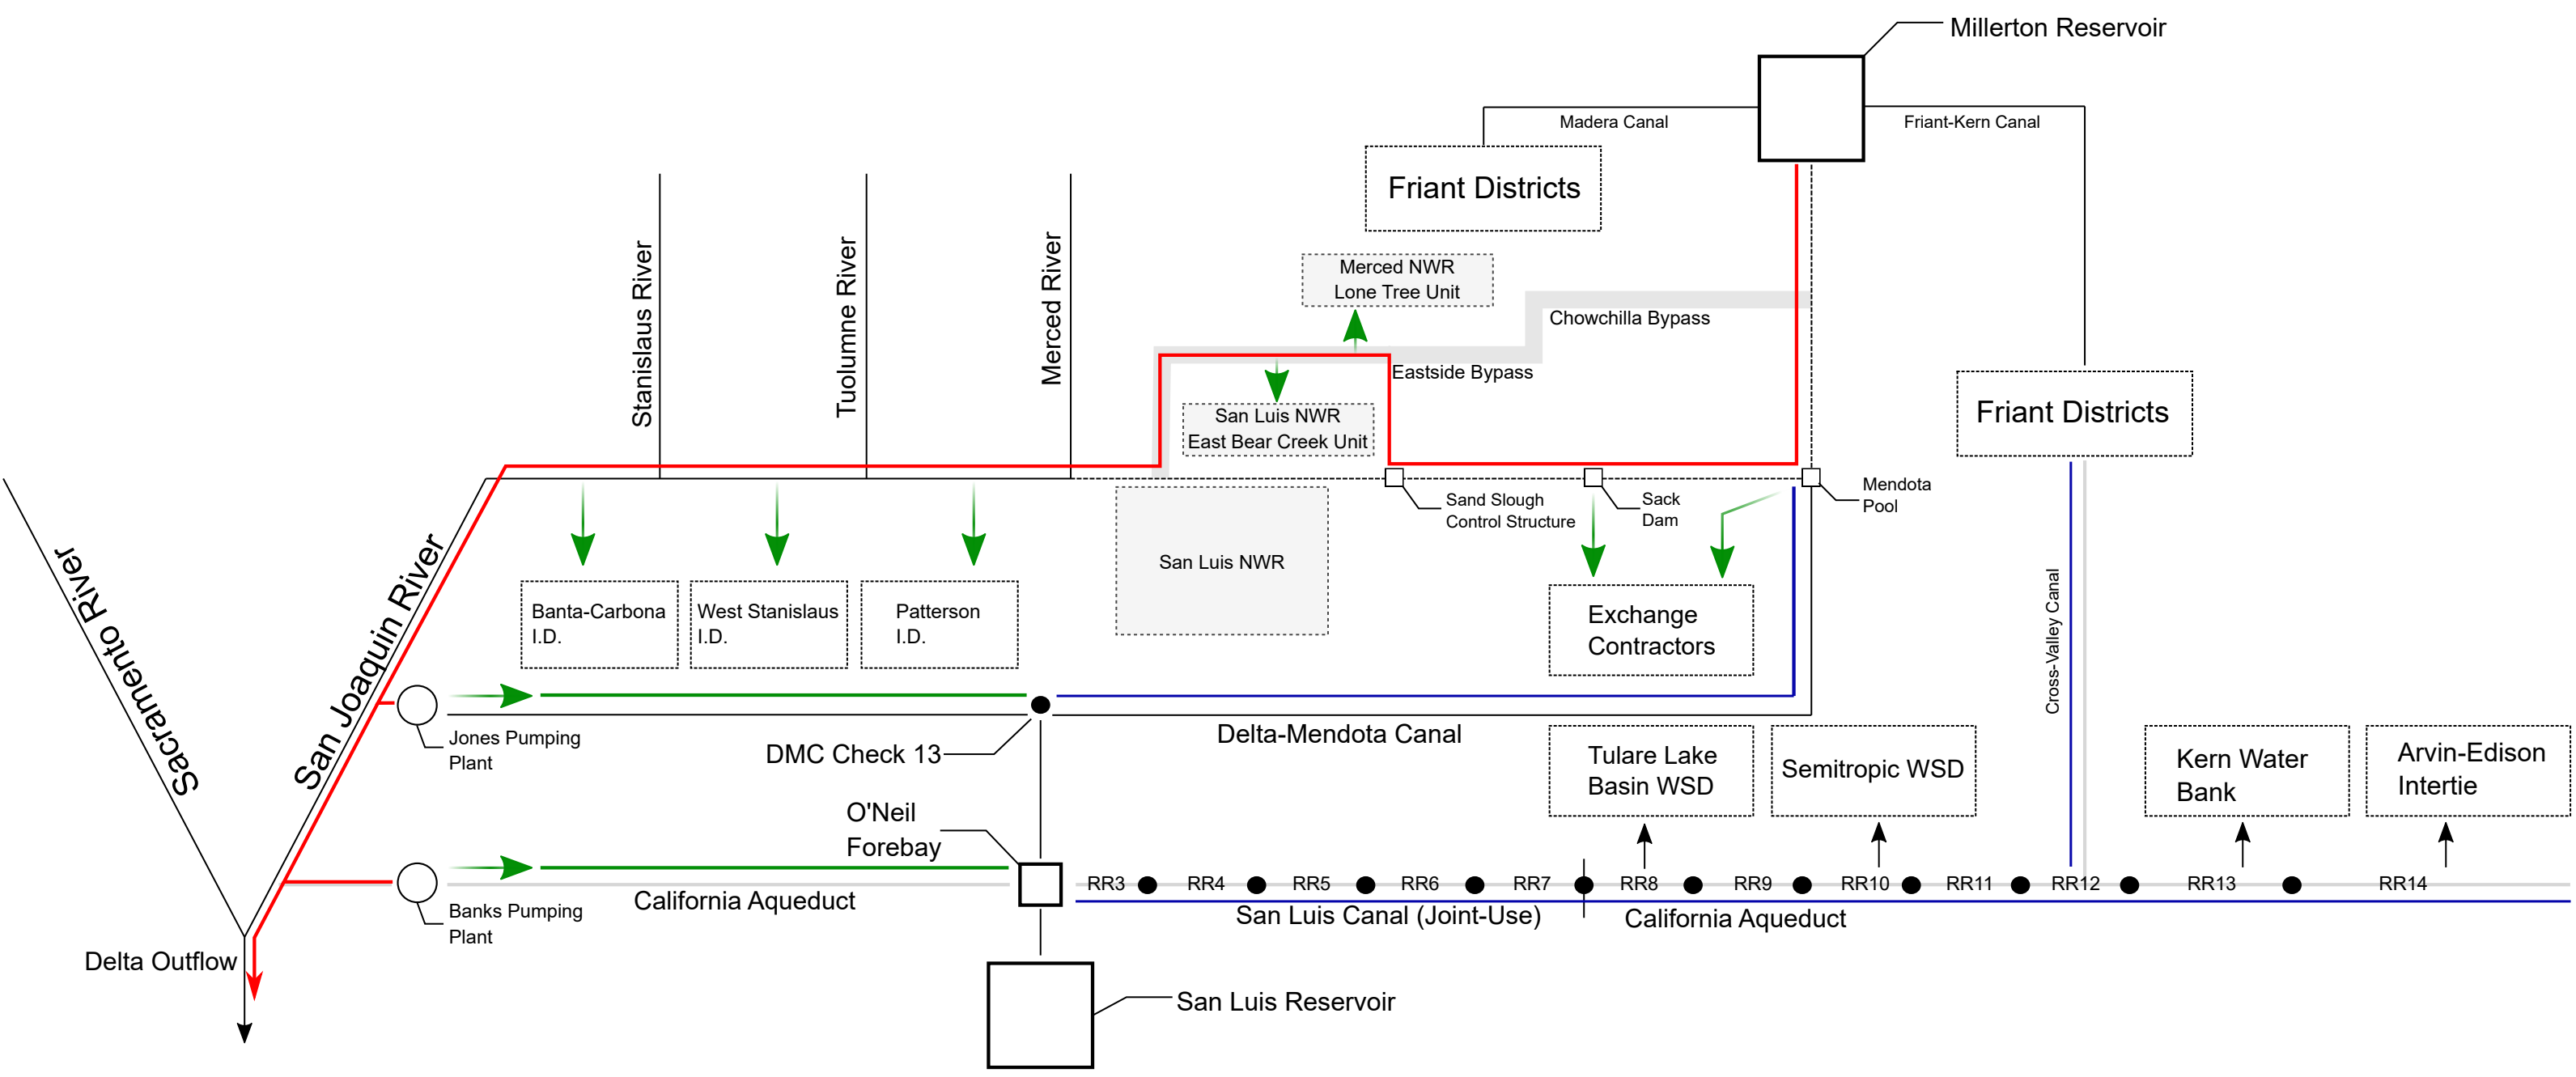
Millerton Reservoir

Madera Canal

Friant-Kern Canal

Friant Districts

Merced NWR
Lone Tree Unit

Chowchilla Bypass

Eastside Bypass

Stanislaus River

Tuolumne River

Merced River

San Luis NWR
East Bear Creek Unit

Friant Districts

Sand Slough
Control Structure

Sack
Dam

Mendota
Pool

Sacramento River

San Joaquin River

Banta-Carbona
I.D.

West Stanislaus
I.D.

Patterson
I.D.

San Luis NWR

Exchange
Contractors

Cross-Valley Canal

Jones Pumping
Plant

DMC Check 13

Delta-Mendota Canal

Tulare Lake
Basin WSD

Semitropic WSD

Kern Water
Bank

Arvin-Edison
Intertie

O'Neil
Forebay

RR3 RR4 RR5 RR6 RR7 RR8 RR9 RR10 RR11 RR12 RR13 RR14

Banks Pumping
Plant

California Aqueduct

San Luis Canal (Joint-Use)

California Aqueduct

Delta Outflow

San Luis Reservoir